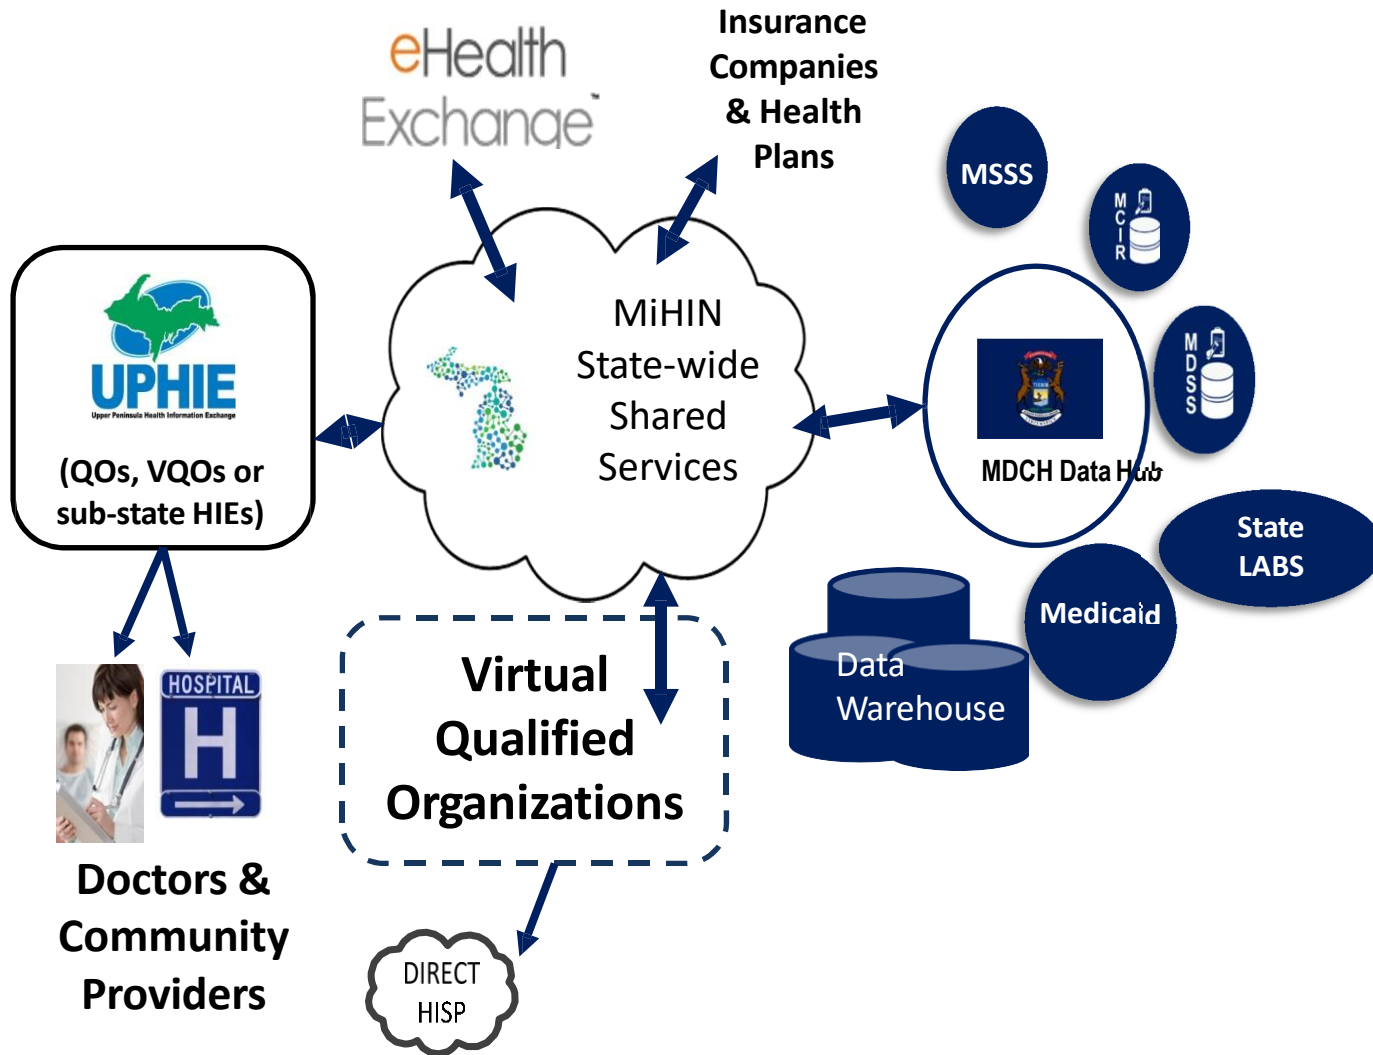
eHealth Exchange

Insurance Companies & Health Plans

MSSS

MCIR

UPHIE
Upper Peninsula Health Information Exchange
(QOs, VQOs or sub-state HIEs)

MiHIN State-wide Shared Services

MDSS

MDCH Data Hub

State LABS

Medicaid

Data Warehouse

HOSPITAL
H

Virtual Qualified Organizations

Doctors & Community Providers

DIRECT HISP